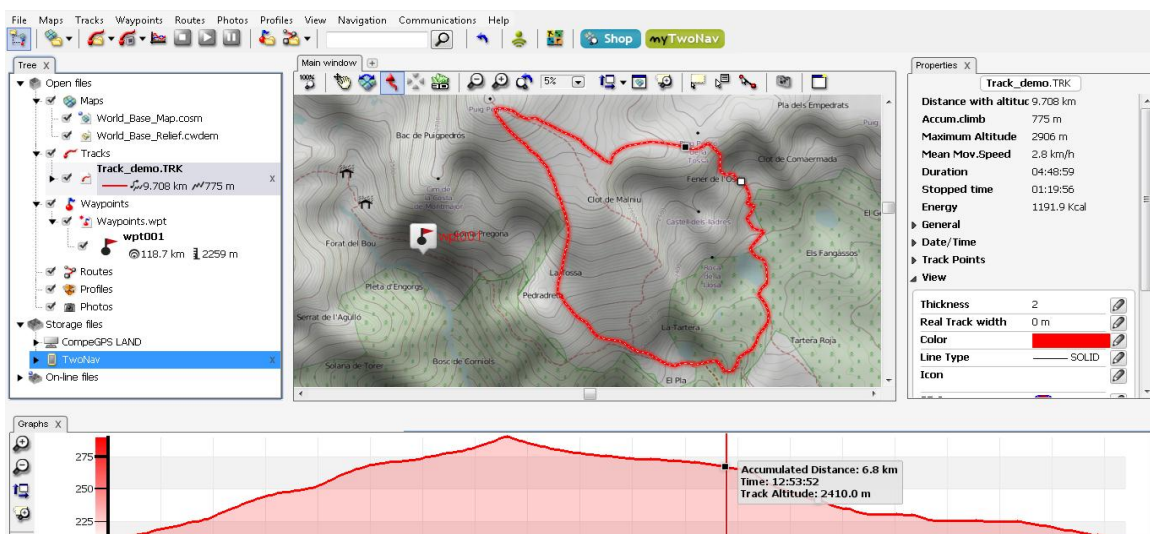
File Maps Tracks Waypoints Routes Photos Profiles View Navigation Communications Help

Shop myTwoNav

Tree X

Open files
Maps
World_Base_Map.cosm
World_Base_Relief.cwdem
Tracks
Track_demo.TRK
9.708 km 775 m
X
Waypoints
Waypoints.wpt
wpt001
118.7 km 2259 m
Routes
Profiles
Photos
Storage files
CompeGPS LAND
TwoNav
X
On-line files

Main window +

5%

Puig P
Pla dels Empedrats
Bac de Puigpedrós
Clot de Comaermada
Fener de l'O
Clot de Malniu
Castell dels Andres
El G
Forat del Bou
Coma Pregona
wpt001
Els Fangassos
La Fossa
Pleta d'Engorgs
Pedradret
Serrat de l'Aguiló
La Tartera
Tartera Roja
Solana de Torer
Bosc de Corniols
El Pla

Properties X

Track_demo.TRK

| | |
|---|---|
| Distance with altituc | 9.708 km |
| Accum.climb | 775 m |
| Maximum Altitude | 2906 m |
| Mean Mov.Speed | 2.8 km/h |
| Duration | 04:48:59 |
| Stopped time | 01:19:56 |
| Energy | 1191.9 Kcal |

General
Date/Time
Track Points
View

| | |
|---|---|
| Thickness | 2 |
| Real Track width | 0 m |
| Color | |
| Line Type | SOLID |
| Icon | |

Graphs X

275
250
225

Accumulated Distance: 6.8 km
Time: 12:53:52
Track Altitude: 2410.0 m